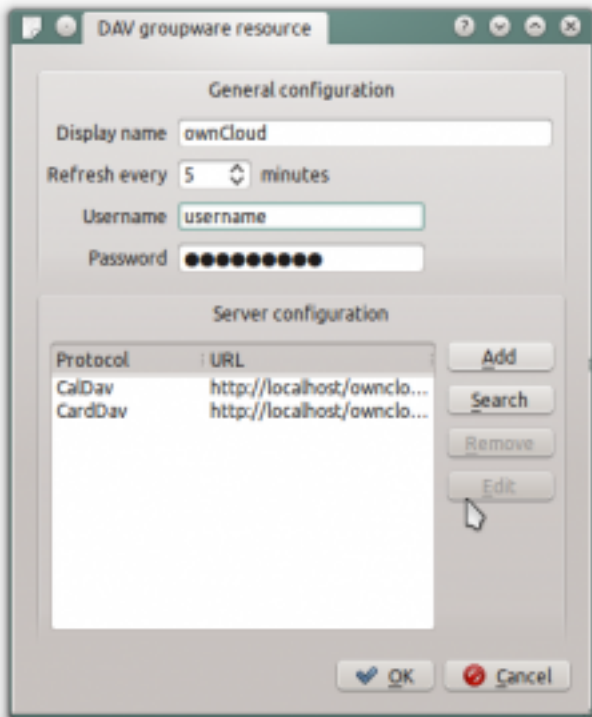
DAV groupware resource

General configuration

Display name ownCloud

Refresh every 5 minutes

Username username

Password ●●●●●●●●●●

Server configuration

| Protocol | URL |
|---|---|
| CalDav | http://localhost/ownclo... |
| CardDav | http://localhost/ownclo... |

Add

Search

Remove

Edit

OK

Cancel